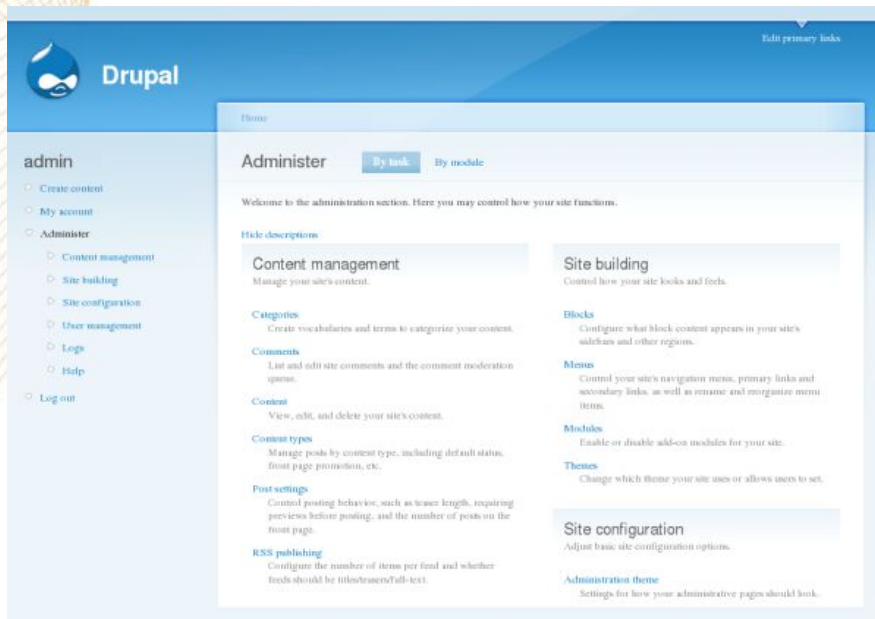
Edit primary links

Drupal

Home

admin

Create content

My account

Administer

Content management

Site building

Site configuration

User management

Logs

Help

Log out

Administer

By task

By module

Welcome to the administration section. Here you may control how your site functions.

Hide descriptions

Content management

Manage your site's content.

Categories

Create vocabularies and terms to categorize your content.

Comments

List and edit site comments and the comment moderation queue.

Content

View, edit, and delete your site's content.

Content types

Manage posts by content type, including default status, front page promotion, etc.

Post settings

Control posting behavior, such as teaser length, requiring previews before posting, and the number of posts on the front page.

RSS publishing

Configure the number of items per feed and whether feeds should be titles/teasers/full-text.

Site building

Control how your site looks and feels.

Blocks

Configure what block content appears in your site's sidebars and other regions.

Menus

Control your site's navigation menu, primary links and secondary links, as well as rename and reorganize menu items.

Modules

Enable or disable add-on modules for your site.

Themes

Change which theme your site uses or allows users to set.

Site configuration

Adjust basic site configuration options.

Administration theme

Settings for how your administrative pages should look.